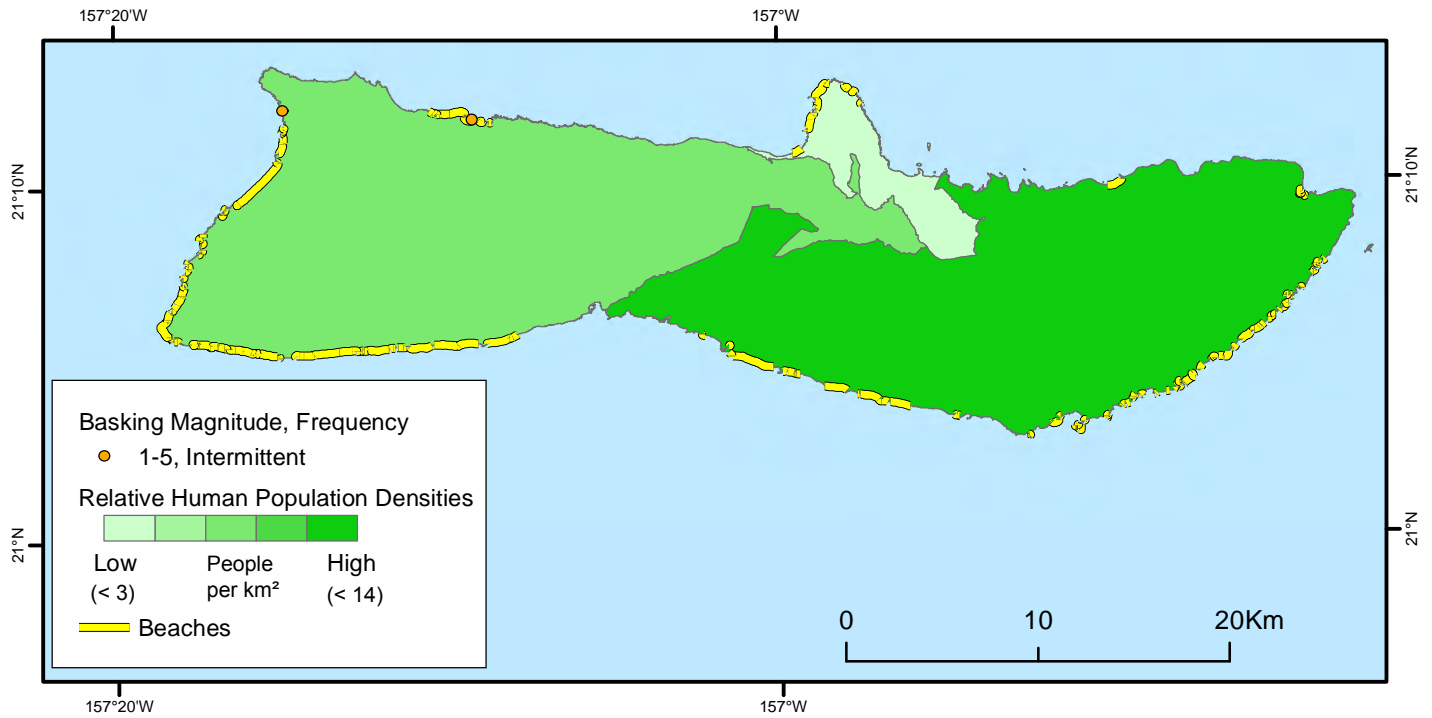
157°20'W

157°W

21°10'N

21°10'N

21°N

21°N

Basking Magnitude, Frequency

1-5, Intermittent

Relative Human Population Densities

Low (< 3)

People per km²

High (< 14)

Beaches

0 10 20Km

157°20'W

157°W